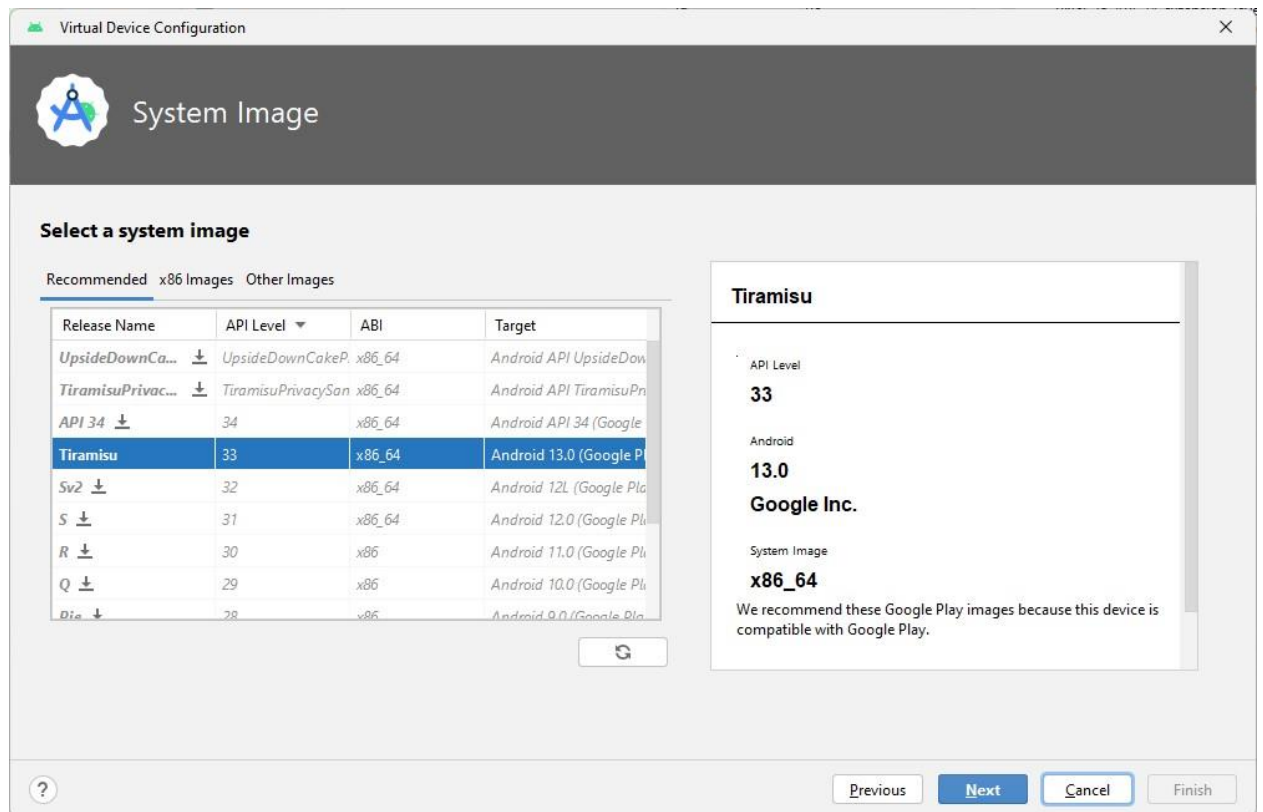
Virtual Device Configuration

System Image

Select a system image

Recommended x86 Images Other Images

| Release Name | API Level | ABI | Target |
|---|---|---|---|
| UpsideDownCa... | UpsideDownCakeP. | x86_64 | Android API UpsideDow |
| TiramisuPrivac... | TiramisuPrivacySan | x86_64 | Android API TiramisuPr |
| API 34 | 34 | x86_64 | Android API 34 (Google |
| Tiramisu | 33 | x86_64 | Android 13.0 (Google Pl |
| Sv2 | 32 | x86_64 | Android 12L (Google Pla |
| S | 31 | x86_64 | Android 12.0 (Google Pl |
| R | 30 | x86 | Android 11.0 (Google Pl |
| Q | 29 | x86 | Android 10.0 (Google Pl |
| Pie | 28 | x86 | Android 9.0 (Google Pla |

Tiramisu

API Level
33

Android
13.0
Google Inc.

System Image
x86_64

We recommend these Google Play images because this device is compatible with Google Play.

?

Previous Next Cancel Finish